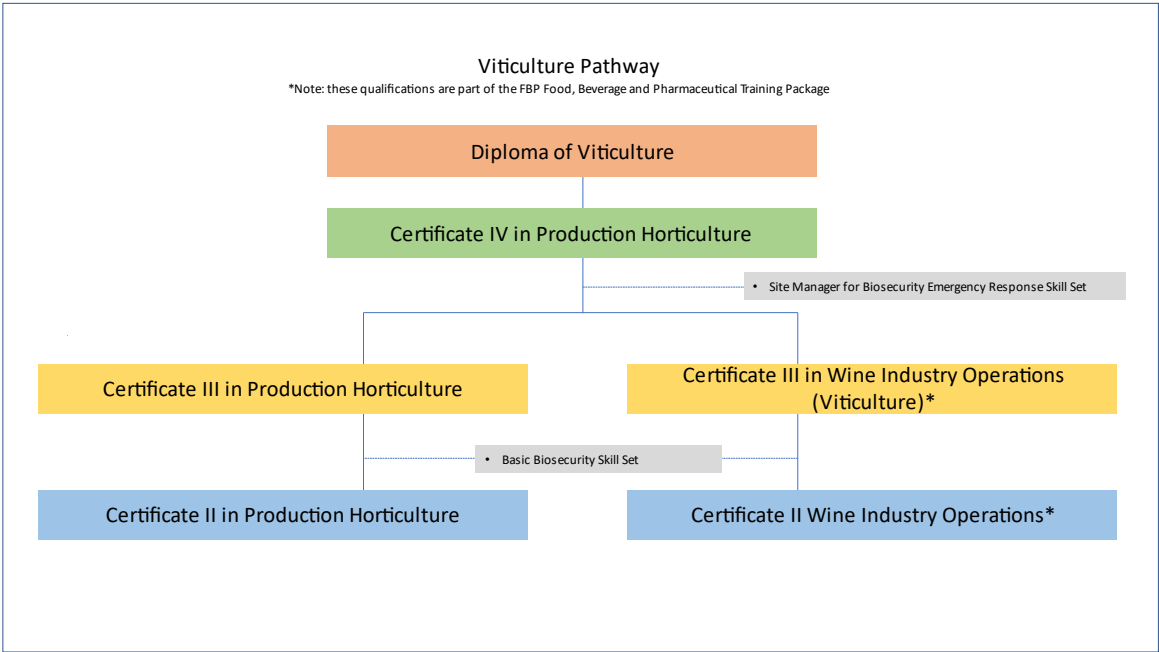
Viticulture Pathway
*Note: these qualifications are part of the FBP Food, Beverage and Pharmaceutical Training Package

Diploma of Viticulture

Certificate IV in Production Horticulture

• Site Manager for Biosecurity Emergency Response Skill Set

Certificate III in Production Horticulture

Certificate III in Wine Industry Operations (Viticulture)*

• Basic Biosecurity Skill Set

Certificate II in Production Horticulture

Certificate II Wine Industry Operations*